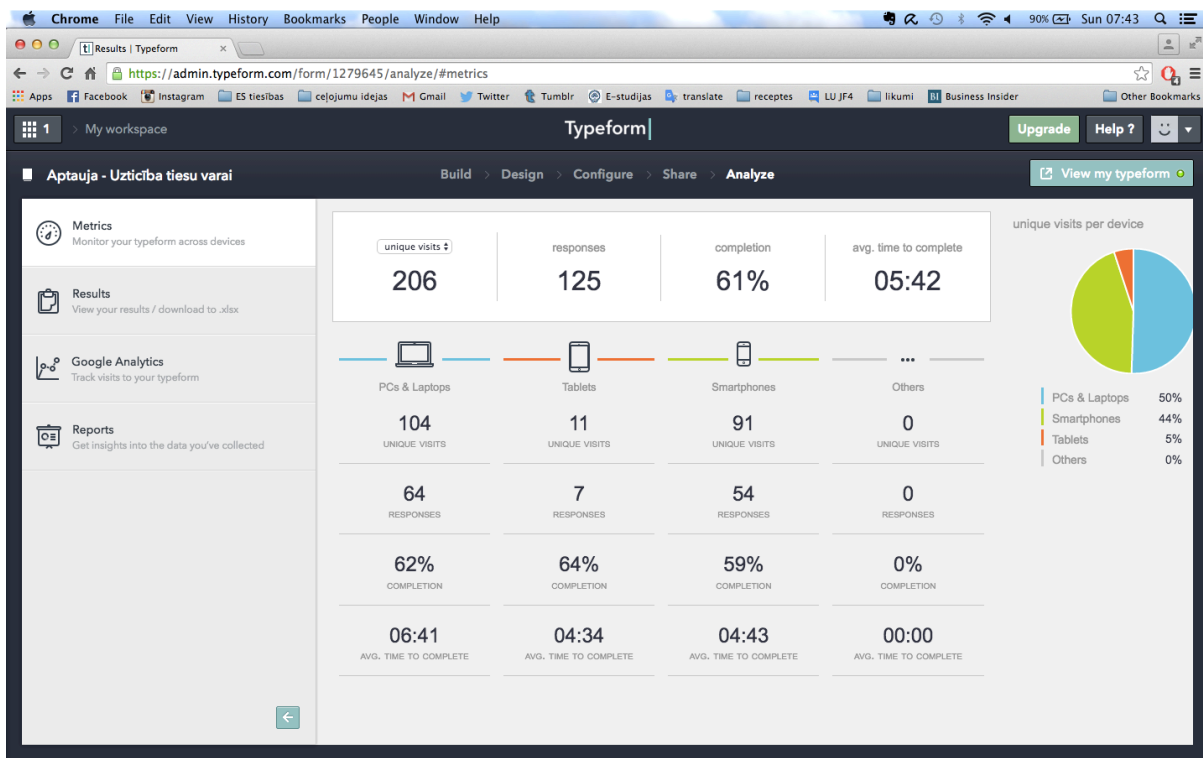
Chrome File Edit View History Bookmarks People Window Help

90% Sun 07:43

Results | Typeform

https://admin.typeform.com/form/1279645/analyze/#metrics

Apps Facebook Instagram ES tiesības ceļojumu idejas Gmail Twitter Tumblr E-studijas translate receptes LU JF4 likumi Business Insider Other Bookmarks

1 My workspace

Typeform

Upgrade Help ?

Aptauja - Uzticība tiesu varai

Build Design Configure Share Analyze

View my typeform

Metrics
Monitor your typeform across devices

Results
View your results / download to .xlsx

Google Analytics
Track visits to your typeform

Reports
Get insights into the data you've collected

| unique visits | responses | completion | avg. time to complete |
|---|---|---|---|
| 206 | 125 | 61% | 05:42 |

| PCs & Laptops | Tablets | Smartphones | Others |
|---|---|---|---|
| 104 UNIQUE VISITS | 11 UNIQUE VISITS | 91 UNIQUE VISITS | 0 UNIQUE VISITS |
| 64 RESPONSES | 7 RESPONSES | 54 RESPONSES | 0 RESPONSES |
| 62% COMPLETION | 64% COMPLETION | 59% COMPLETION | 0% COMPLETION |
| 06:41 AVG. TIME TO COMPLETE | 04:34 AVG. TIME TO COMPLETE | 04:43 AVG. TIME TO COMPLETE | 00:00 AVG. TIME TO COMPLETE |

unique visits per device

PCs & Laptops 50%
Smartphones 44%
Tablets 5%
Others 0%